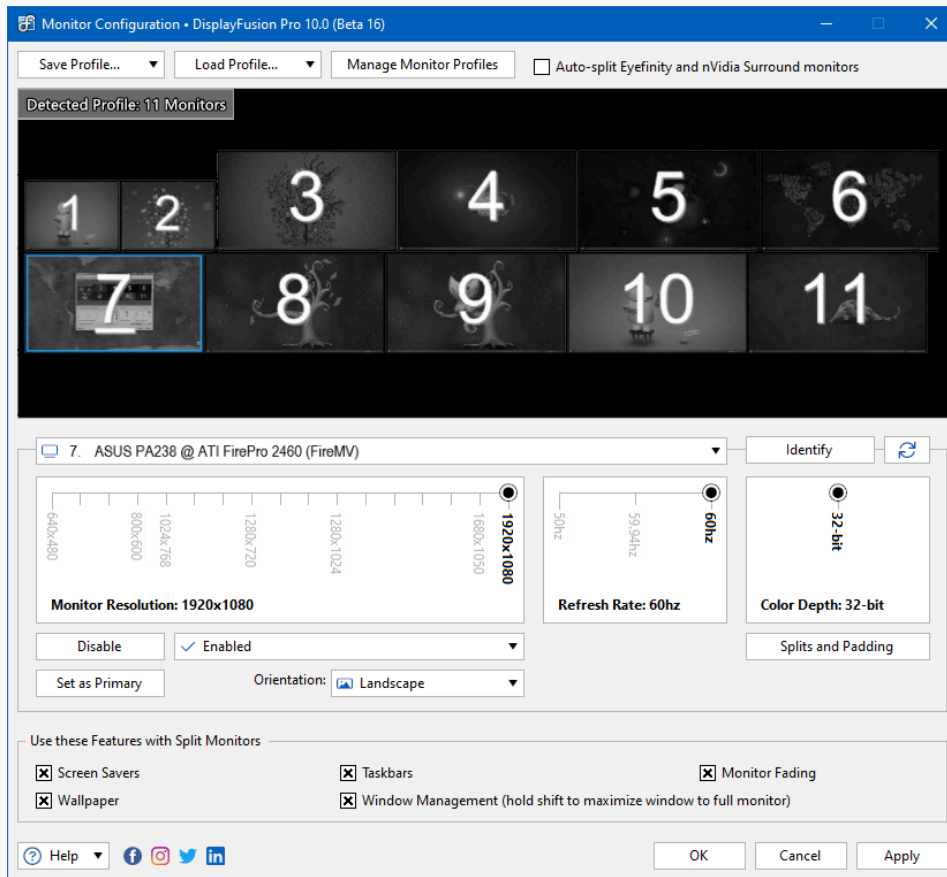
Monitor Configuration • DisplayFusion Pro 10.0 (Beta 16)

Save Profile... ▼ Load Profile... ▼ Manage Monitor Profiles

Auto-split Eyefinity and nVidia Surround monitors

Detected Profile: 11 Monitors

1 2 3 4 5 6

7 8 9 10 11

7. ASUS PA238 @ ATI FirePro 2460 (FireMV) ▼

Identify

640x480
800x600
1024x768
1280x720
1280x1024
1680x1050
1920x1080

Monitor Resolution: 1920x1080

50hz
59.94hz
60hz

Refresh Rate: 60hz

32-bit

Color Depth: 32-bit

Disable

Enabled ▼

Splits and Padding

Set as Primary

Orientation: Landscape ▼

Use these Features with Split Monitors

Screen Savers

Taskbars

Monitor Fading

Wallpaper

Window Management (hold shift to maximize window to full monitor)

Help ▼

OK

Cancel

Apply